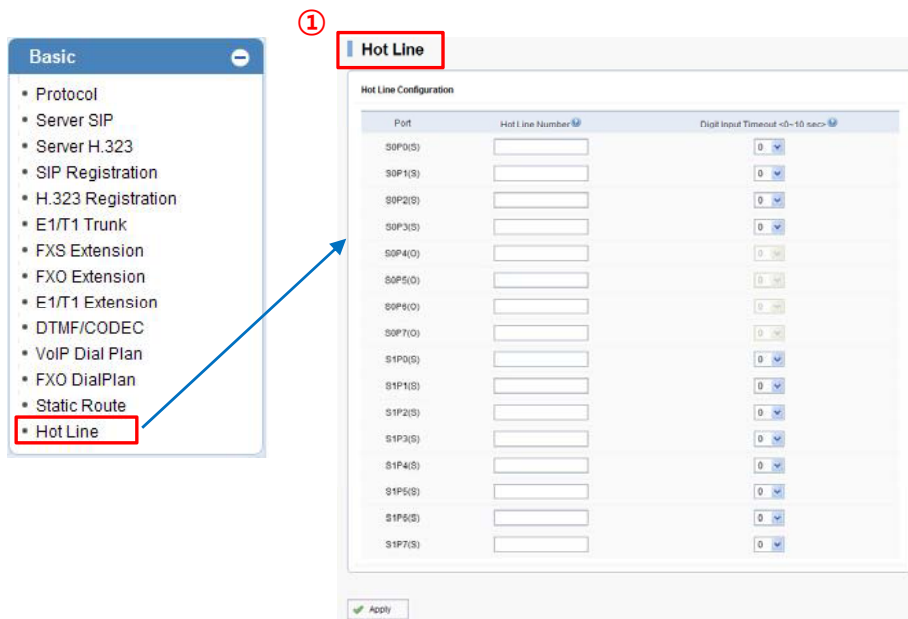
Basic

- Protocol
- Server SIP
- Server H.323
- SIP Registration
- H.323 Registration
- E1/T1 Trunk
- FXS Extension
- FXO Extension
- E1/T1 Extension
- DTMF/CODEC
- VoIP Dial Plan
- FXO DialPlan
- Static Route
- Hot Line

①

Hot Line

Hot Line Configuration

| Port | Hot Line Number | Digit Input Timeout <0~10 sec> |
|---|---|---|
| S0P0(S) | | 0 |
| S0P1(S) | | 0 |
| S0P2(S) | | 0 |
| S0P3(S) | | 0 |
| S0P4(O) | | 0 |
| S0P5(O) | | 0 |
| S0P6(O) | | 0 |
| S0P7(O) | | 0 |
| S1P0(S) | | 0 |
| S1P1(S) | | 0 |
| S1P2(S) | | 0 |
| S1P3(S) | | 0 |
| S1P4(S) | | 0 |
| S1P5(S) | | 0 |
| S1P6(S) | | 0 |
| S1P7(S) | | 0 |

Apply